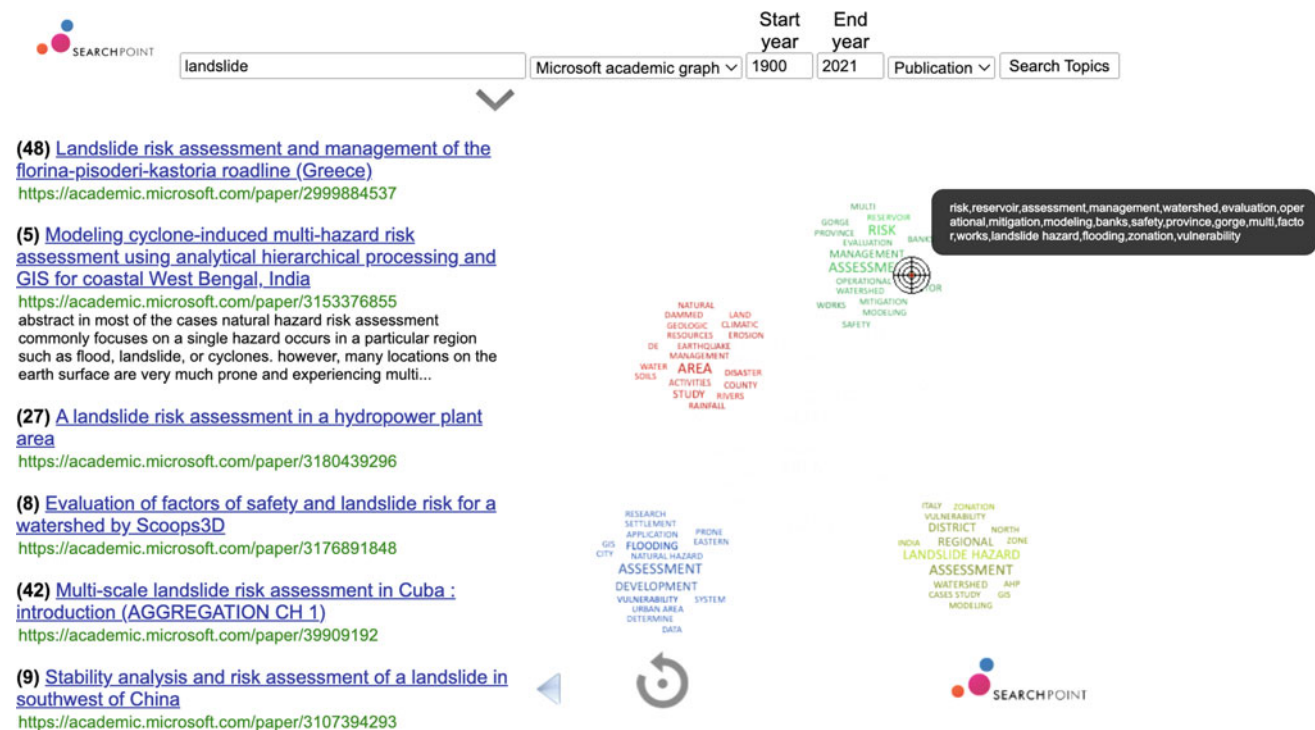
SEARCHPOINT

landslide | Microsoft academic graph | Start year 1900 | End year 2021 | Publication | Search Topics

(48) Landslide risk assessment and management of the florina-pisoderi-kastoria roadline (Greece)
https://academic.microsoft.com/paper/2999884537

(5) Modeling cyclone-induced multi-hazard risk assessment using analytical hierarchical processing and GIS for coastal West Bengal, India
https://academic.microsoft.com/paper/3153376855
abstract in most of the cases natural hazard risk assessment commonly focuses on a single hazard occurs in a particular region such as flood, landslide, or cyclones. however, many locations on the earth surface are very much prone and experiencing multi...

(27) A landslide risk assessment in a hydropower plant area
https://academic.microsoft.com/paper/3180439296

(8) Evaluation of factors of safety and landslide risk for a watershed by Scoops3D
https://academic.microsoft.com/paper/3176891848

(42) Multi-scale landslide risk assessment in Cuba : introduction (AGGREGATION CH 1)
https://academic.microsoft.com/paper/39909192

(9) Stability analysis and risk assessment of a landslide in southwest of China
https://academic.microsoft.com/paper/3107394293

risk,reservoir,assessment,management,watershed,evaluation,operational,mitigation,modeling,banks,safety,province,gorge,multi,factor,works,landslide hazard,flooding,zonation,vulnerability

MULTI GORGE RESERVOIR PROVINCE RISK EVALUATION BANKS MANAGEMENT ASSESSMENT OPERATIONAL OR WATERSHED WORKS MITIGATION MODELING SAFETY

NATURAL DAMMED LAND GEOLOGIC CLIMATIC RESOURCES EROSION DE EARTHQUAKE MANAGEMENT WATER AREA DISASTER SOILS ACTIVITIES COUNTY STUDY RIVERS RAINFALL

RESEARCH SETTLEMENT APPLICATION PRONE GIS FLOODING EASTERN CITY NATURAL HAZARD ASSESSMENT DEVELOPMENT VULNERABILITY SYSTEM URBAN AREA DETERMINE DATA

ITALY ZONATION VULNERABILITY DISTRICT NORTH INDIA REGIONAL ZONE LANDSLIDE HAZARD ASSESSMENT WATERSHED AHP CASES STUDY GIS MODELING

SEARCHPOINT